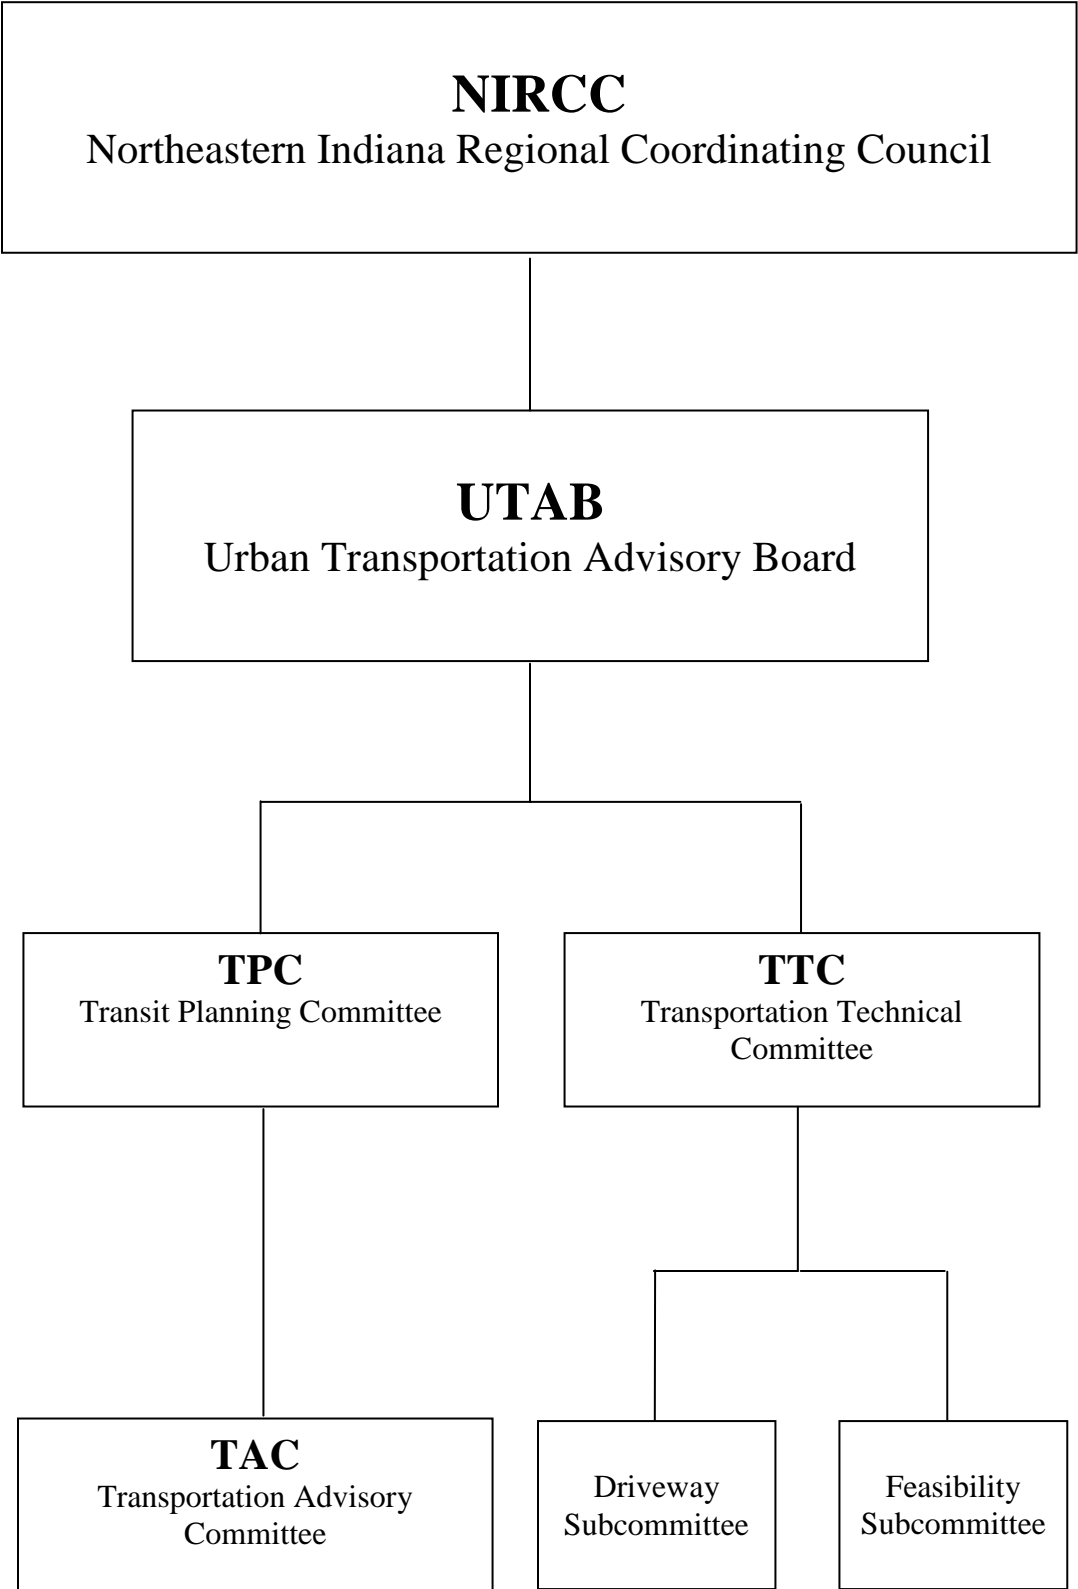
NIRCC
Northeastern Indiana Regional Coordinating Council

UTAB
Urban Transportation Advisory Board

TPC
Transit Planning Committee

TTC
Transportation Technical Committee

TAC
Transportation Advisory Committee

Driveway Subcommittee

Feasibility Subcommittee